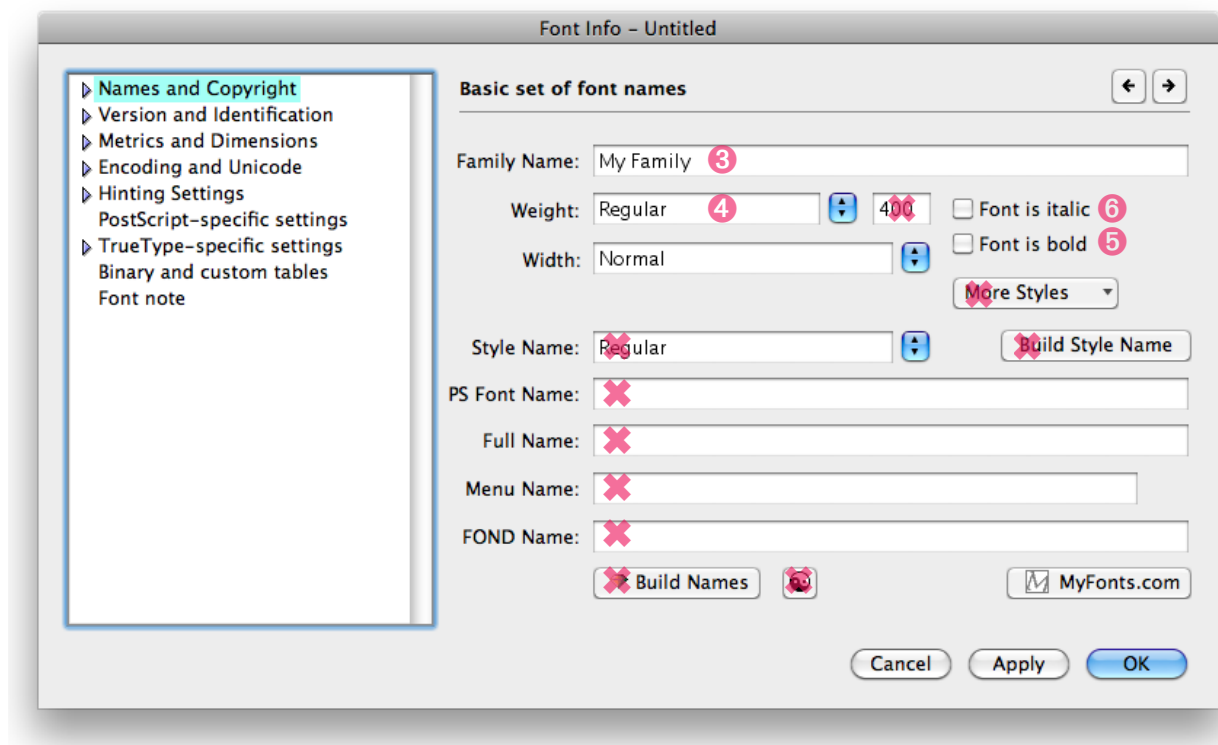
Font Info – Untitled

Names and Copyright
Version and Identification
Metrics and Dimensions
Encoding and Unicode
Hinting Settings
PostScript-specific settings
TrueType-specific settings
Binary and custom tables
Font note

Basic set of font names

Family Name: My Family 3
Weight: Regular 4 400
Font is italic 6
Font is bold 5
Width: Normal
More Styles
Style Name: Regular
Build Style Name
PS Font Name:
Full Name:
Menu Name:
FOND Name:
Build Names
MyFonts.com

Cancel
Apply
OK